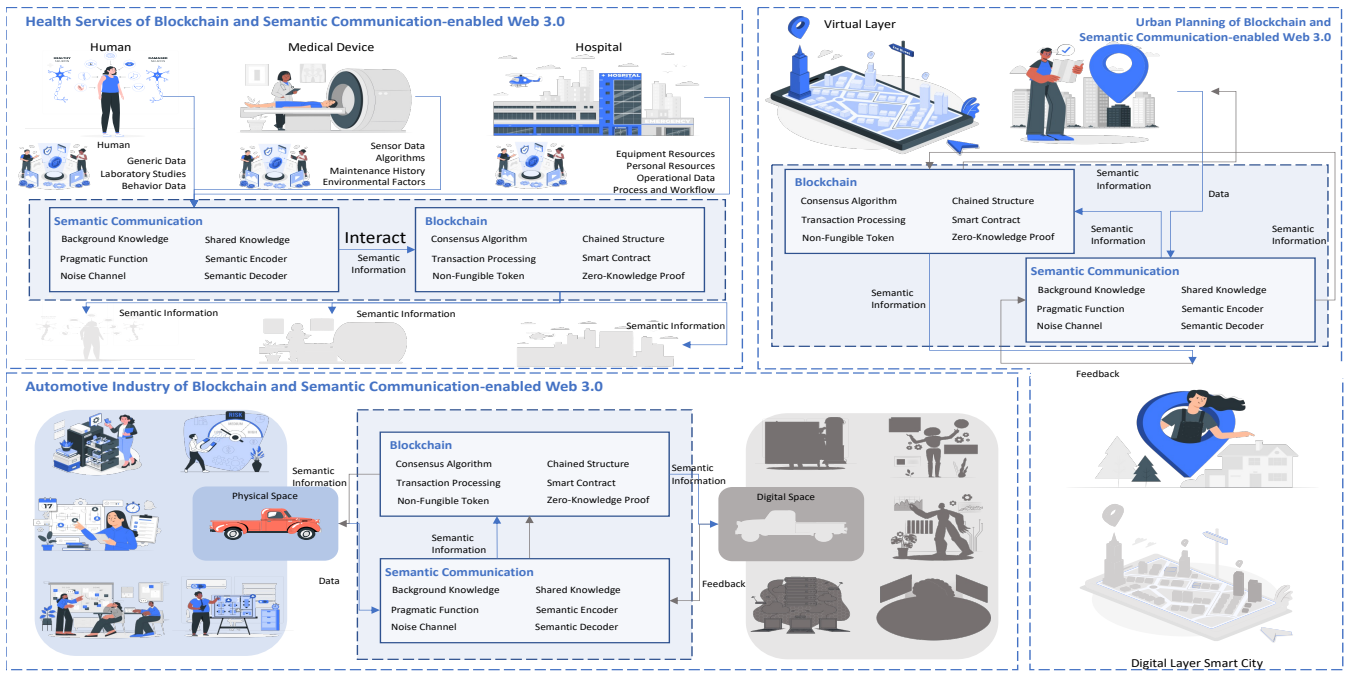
Health Services of Blockchain and Semantic Communication-enabled Web 3.0

Human

Medical Device

Hospital

HOSPITAL

Human
Generic Data
Laboratory Studies
Behavior Data

Sensor Data
Algorithms
Maintenance History
Environmental Factors

Equipment Resources
Personal Resources
Operational Data
Process and Workflow

Semantic Communication
Background Knowledge
Shared Knowledge
Pragmatic Function
Semantic Encoder
Noise Channel
Semantic Decoder

Interact

Semantic Information

Blockchain
Consensus Algorithm
Chained Structure
Transaction Processing
Smart Contract
Non-Fungible Token
Zero-Knowledge Proof

Semantic Information

Semantic Information

Semantic Information

Virtual Layer

Urban Planning of Blockchain and Semantic Communication-enabled Web 3.0

Semantic Information

Data

Blockchain
Consensus Algorithm
Chained Structure
Transaction Processing
Smart Contract
Non-Fungible Token
Zero-Knowledge Proof

Semantic Information

Semantic Information

Semantic Information

Semantic Communication
Background Knowledge
Shared Knowledge
Pragmatic Function
Semantic Encoder
Noise Channel
Semantic Decoder

Feedback

Automotive Industry of Blockchain and Semantic Communication-enabled Web 3.0

Semantic Information

Physical Space

Data

Blockchain
Consensus Algorithm
Chained Structure
Transaction Processing
Smart Contract
Non-Fungible Token
Zero-Knowledge Proof

Semantic Information

Semantic Information

Semantic Communication
Background Knowledge
Shared Knowledge
Pragmatic Function
Semantic Encoder
Noise Channel
Semantic Decoder

Feedback

Digital Space

Digital Layer Smart City